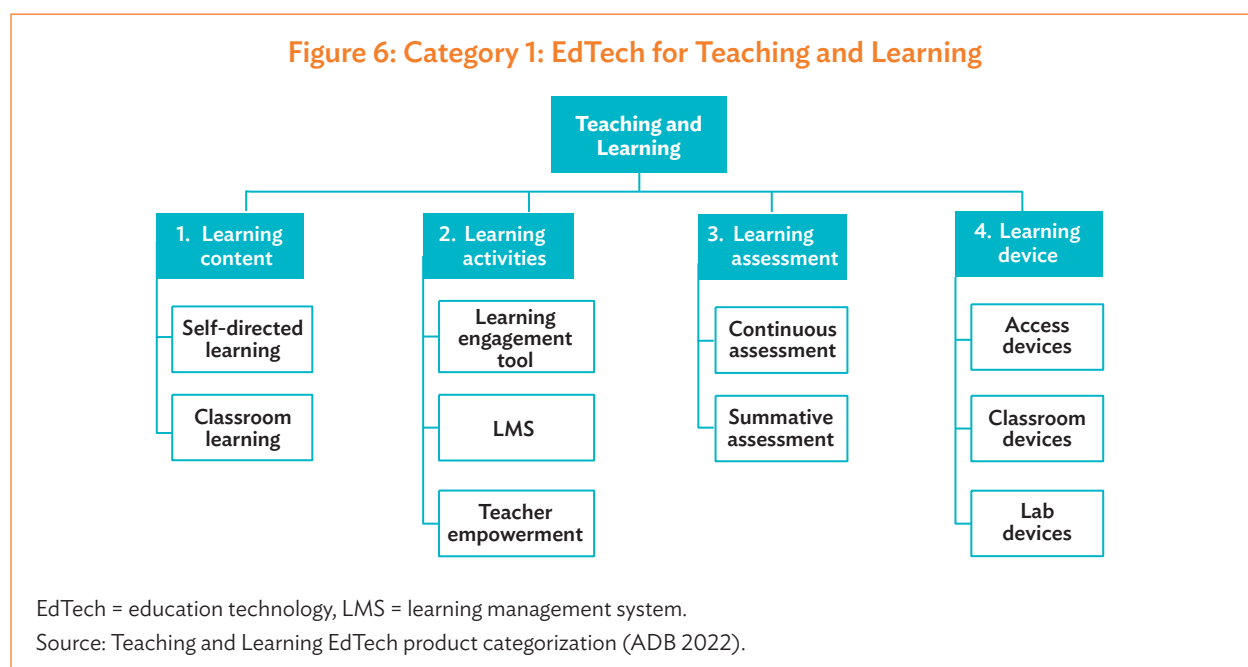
Figure 6: Category 1: EdTech for Teaching and Learning

Teaching and Learning

1. Learning content

Self-directed learning

Classroom learning

2. Learning activities

Learning engagement tool

LMS

Teacher empowerment

3. Learning assessment

Continuous assessment

Summative assessment

4. Learning device

Access devices

Classroom devices

Lab devices

EdTech = education technology, LMS = learning management system.

Source: Teaching and Learning EdTech product categorization (ADB 2022).